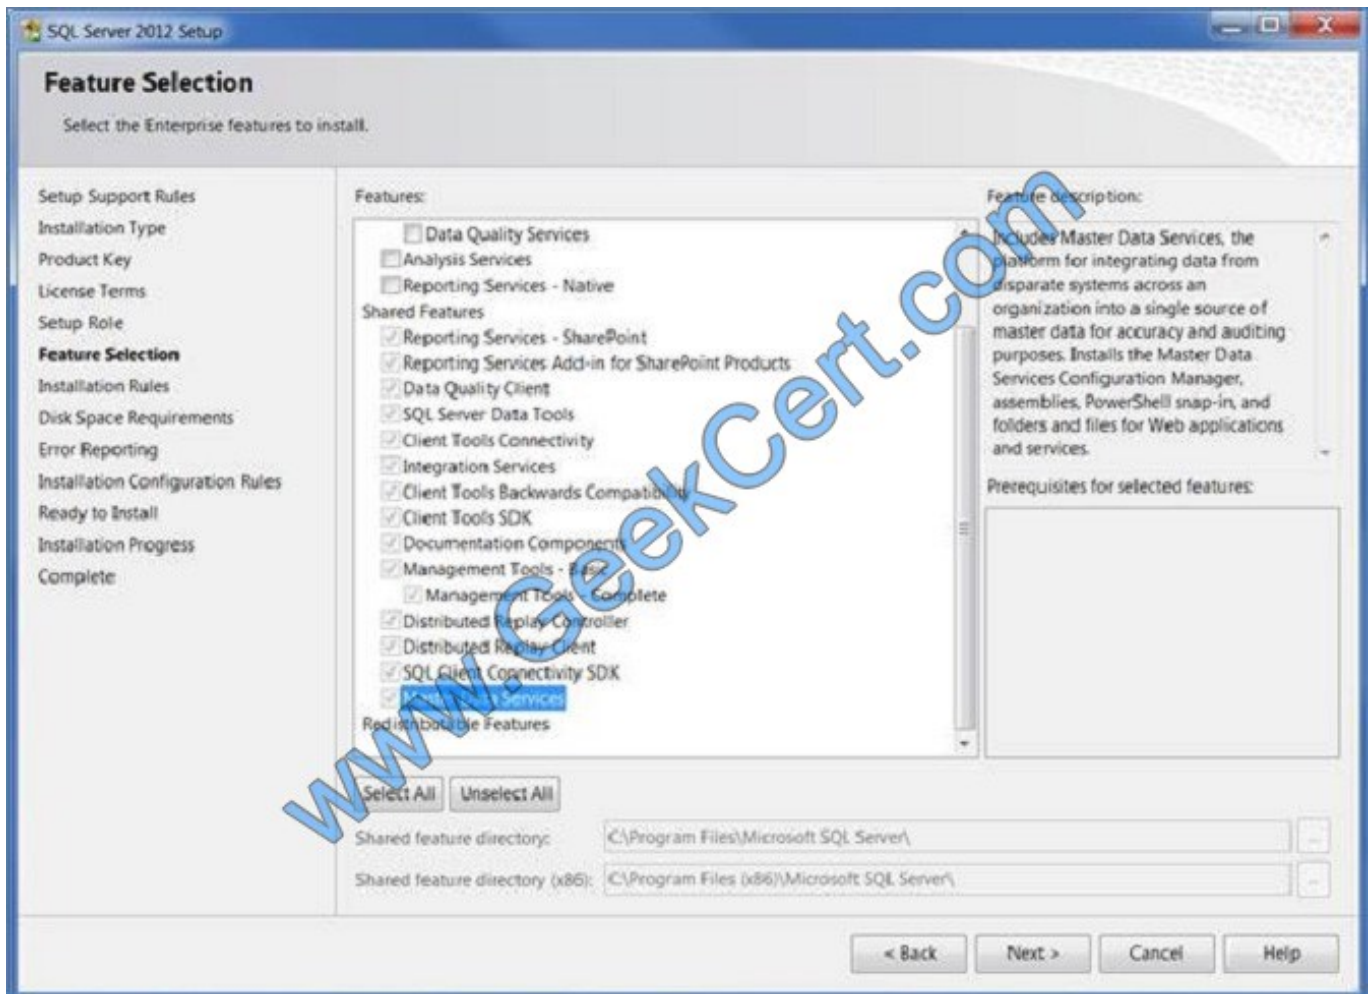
SQL Server 2012 Setup

Feature Selection

Select the Enterprise features to install.

Setup Support Rules
Installation Type
Product Key
License Terms
Setup Role
Feature Selection
Installation Rules
Disk Space Requirements
Error Reporting
Installation Configuration Rules
Ready to Install
Installation Progress
Complete

Features:

Data Quality Services
Analysis Services
Reporting Services - Native
Shared Features
Reporting Services - SharePoint
Reporting Services Add-in for SharePoint Products
Data Quality Client
SQL Server Data Tools
Client Tools Connectivity
Integration Services
Client Tools Backwards Compatibility
Client Tools SDK
Documentation Components
Management Tools - Basic
Management Tools - Complete
Distributed Replay Controller
Distributed Replay Client
SQL Client Connectivity SDK
Master Data Services
Redistributable Features

Feature description:

Includes Master Data Services, the platform for integrating data from disparate systems across an organization into a single source of master data for accuracy and auditing purposes. Installs the Master Data Services Configuration Manager, assemblies, PowerShell snap-in, and folders and files for Web applications and services.

Prerequisites for selected features:

www.GeekCert.com

Select All
Unselect All

Shared feature directory: C:\Program Files\Microsoft SQL Server\
Shared feature directory (x86): C:\Program Files (x86)\Microsoft SQL Server\

< Back
Next >
Cancel
Help